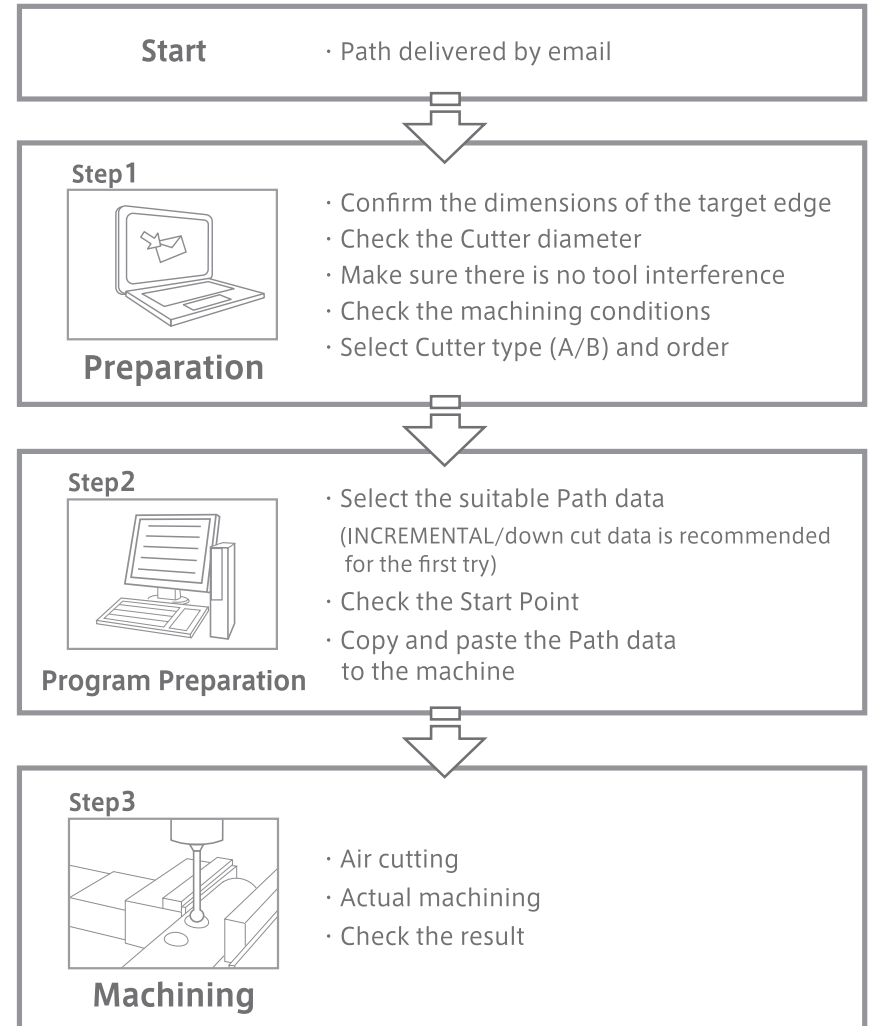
Start

· Path delivered by email

Step1

Preparation

· Confirm the dimensions of the target edge
· Check the Cutter diameter
· Make sure there is no tool interference
· Check the machining conditions
· Select Cutter type (A/B) and order

Step2

Program Preparation

· Select the suitable Path data
(INCREMENTAL/down cut data is recommended for the first try)
· Check the Start Point
· Copy and paste the Path data to the machine

Step3

Machining

· Air cutting
· Actual machining
· Check the result